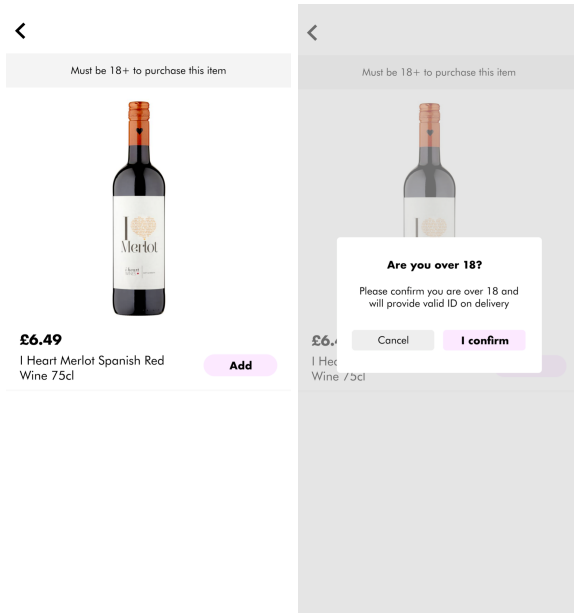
<

Must be 18+ to purchase this item

I Merlot

£6.49

I Heart Merlot Spanish Red Wine 75cl

Add

<

Must be 18+ to purchase this item

Are you over 18?

Please confirm you are over 18 and will provide valid ID on delivery

Cancel

I confirm

£6.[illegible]

I Hea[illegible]

Wine 75cl